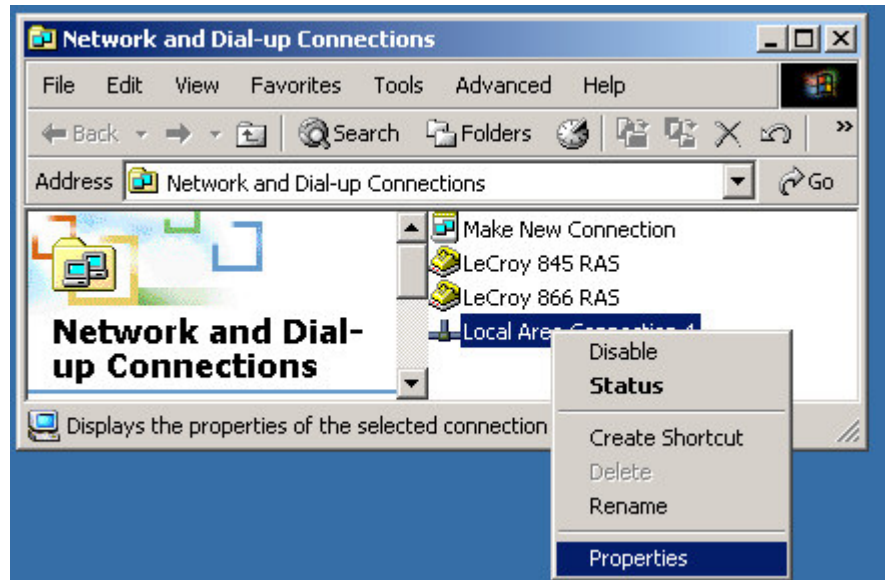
Network and Dial-up Connections

File Edit View Favorites Tools Advanced Help

Back Search Folders

Address Network and Dial-up Connections Go

Network and Dial-up Connections

Make New Connection
LeCroy 845 RAS
LeCroy 866 RAS
Local Area Connection 4

Disable
Status
Create Shortcut
Delete
Rename
Properties

Displays the properties of the selected connection